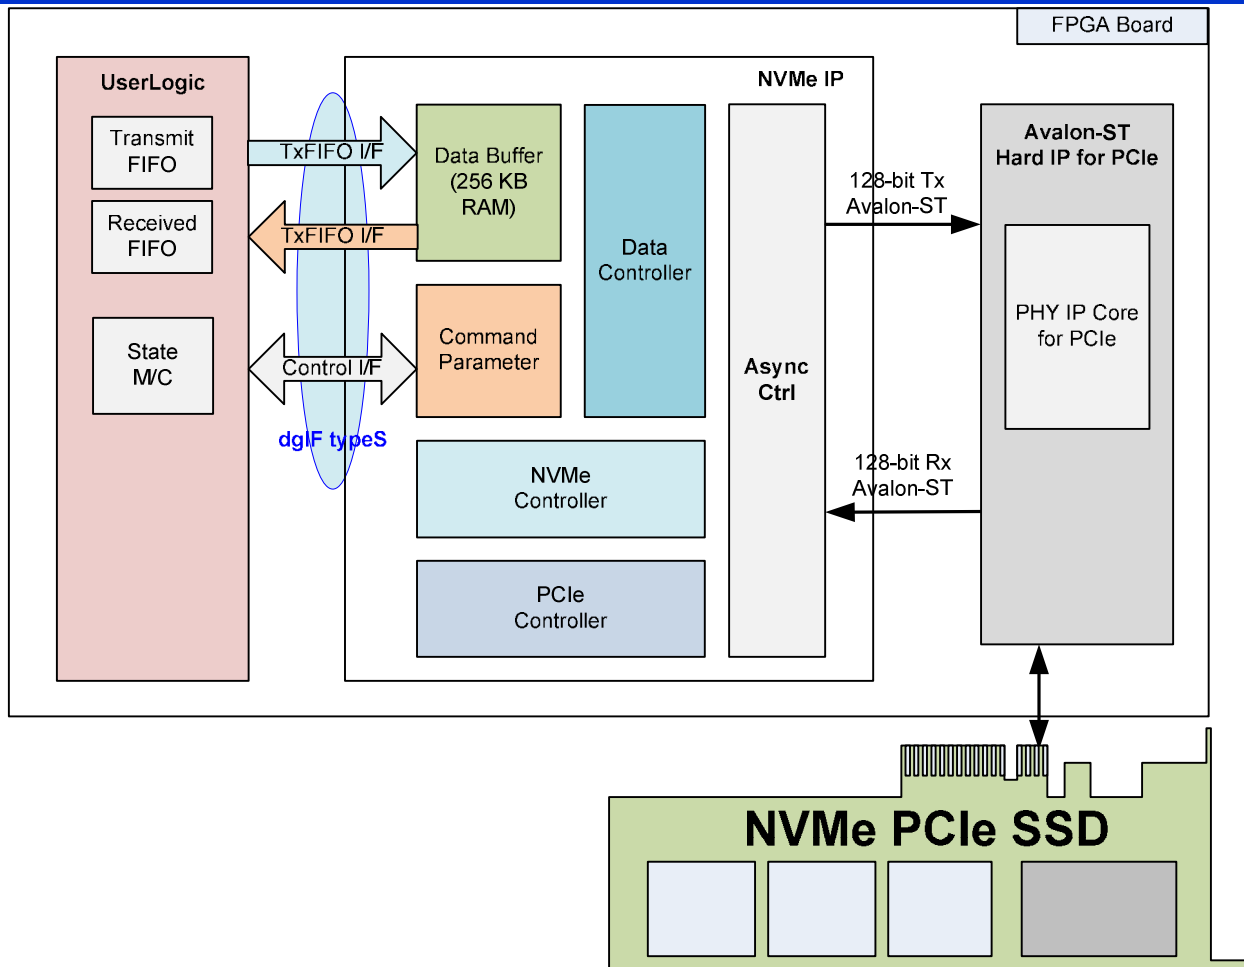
FPGA Board

UserLogic

Transmit FIFO

Received FIFO

State M/C

TxFIFO I/F

TxFIFO I/F

Control I/F

dgIF typeS

NVMe IP

Data Buffer (256 KB RAM)

Command Parameter

Data Controller

NVMe Controller

PCIe Controller

Async Ctrl

128-bit Tx Avalon-ST

128-bit Rx Avalon-ST

Avalon-ST Hard IP for PCIe

PHY IP Core for PCIe

NVMe PCIe SSD